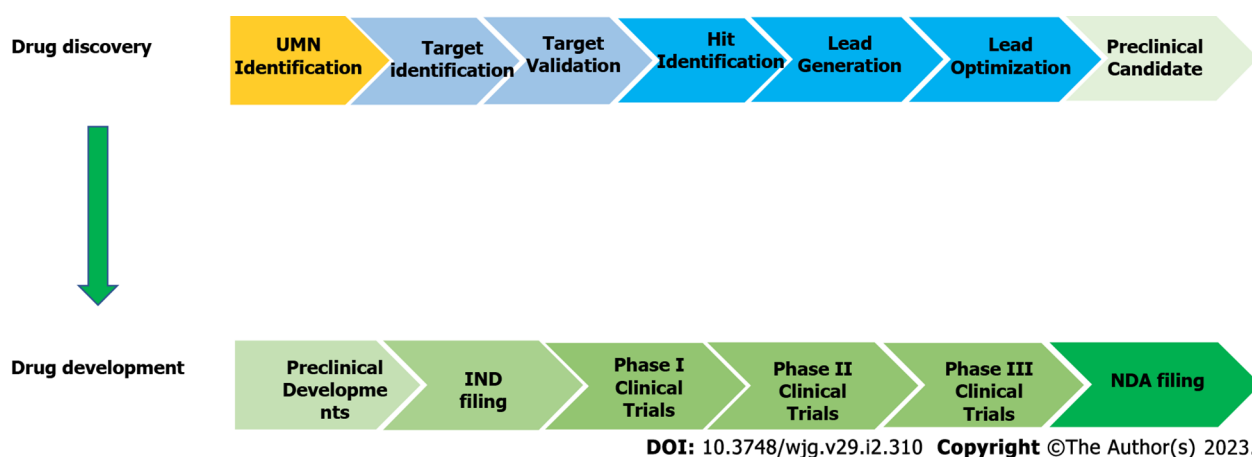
Drug discovery

UMN Identification

Target identification

Target Validation

Hit Identification

Lead Generation

Lead Optimization

Preclinical Candidate

Drug development

Preclinical Developme nts

IND filing

Phase I Clinical Trials

Phase II Clinical Trials

Phase III Clinical Trials

NDA filing

DOI: 10.3748/wjg.v29.i2.310 Copyright ©The Author(s) 2023.